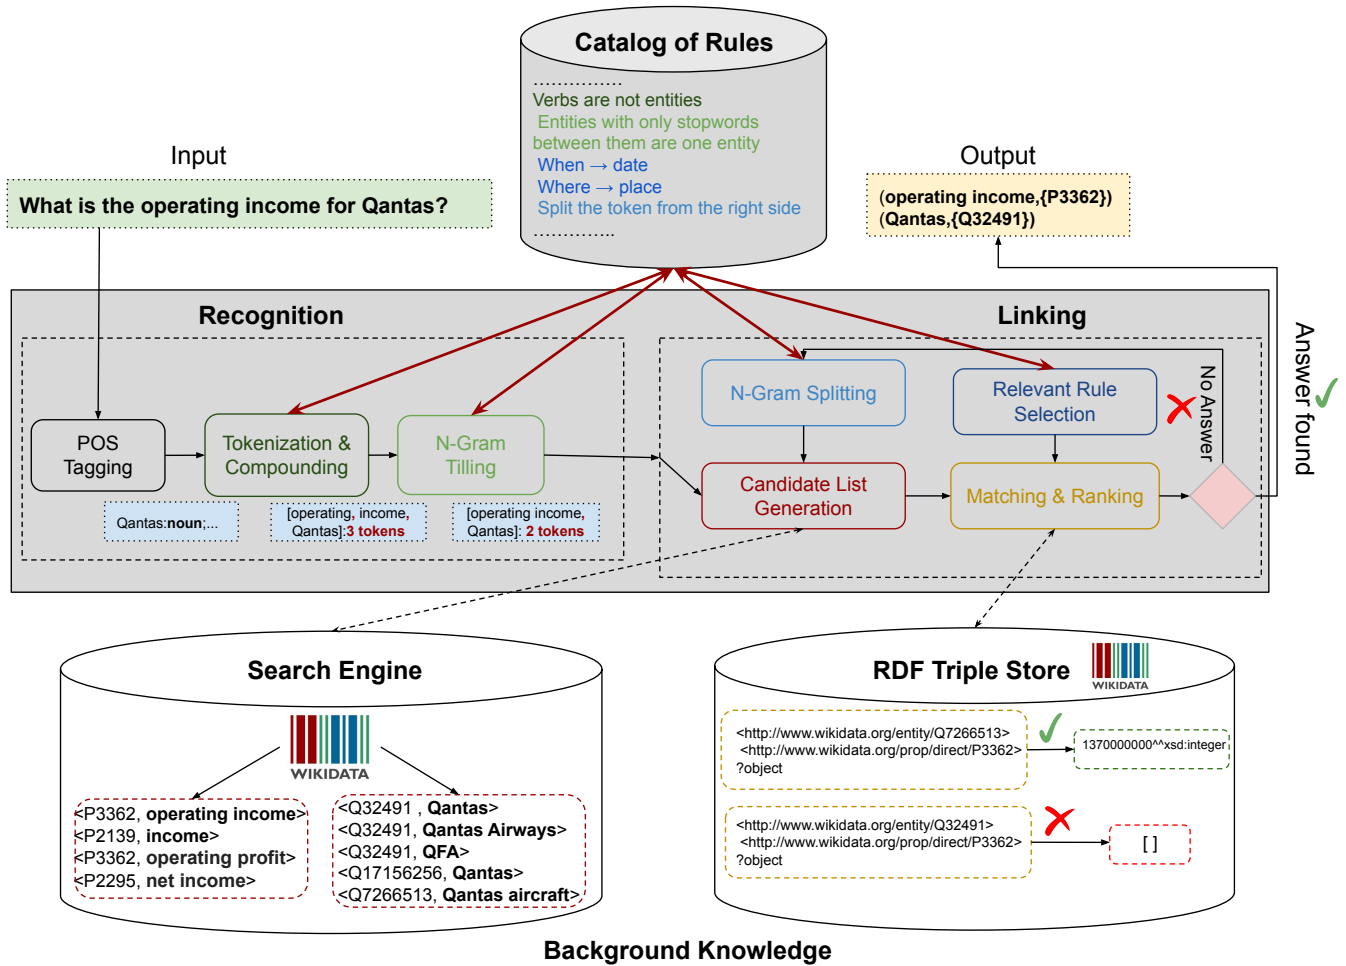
Catalog of Rules

...............
Verbs are not entities
Entities with only stopwords between them are one entity
When → date
Where → place
Split the token from the right side
..............

Input

What is the operating income for Qantas?

Output

(operating income,{P3362})
(Qantas,{Q32491})

Recognition

Linking

POS Tagging

Tokenization & Compounding

N-Gram Tilling

Qantas:noun;...

[operating, income, Qantas]:3 tokens

[operating income, Qantas]: 2 tokens

N-Gram Splitting

Relevant Rule Selection

No Answer

Answer found

Candidate List Generation

Matching & Ranking

Search Engine

WIKIDATA

<P3362, operating income>
<P2139, income>
<P3362, operating profit>
<P2295, net income>

<Q32491 , Qantas>
<Q32491, Qantas Airways>
<Q32491, QFA>
<Q17156256, Qantas>
<Q7266513, Qantas aircraft>

RDF Triple Store

WIKIDATA

<http://www.wikidata.org/entity/Q7266513>
<http://www.wikidata.org/prop/direct/P3362>
?object

1370000000^^xsd:integer

<http://www.wikidata.org/entity/Q32491>
<http://www.wikidata.org/prop/direct/P3362>
?object

[ ]

Background Knowledge